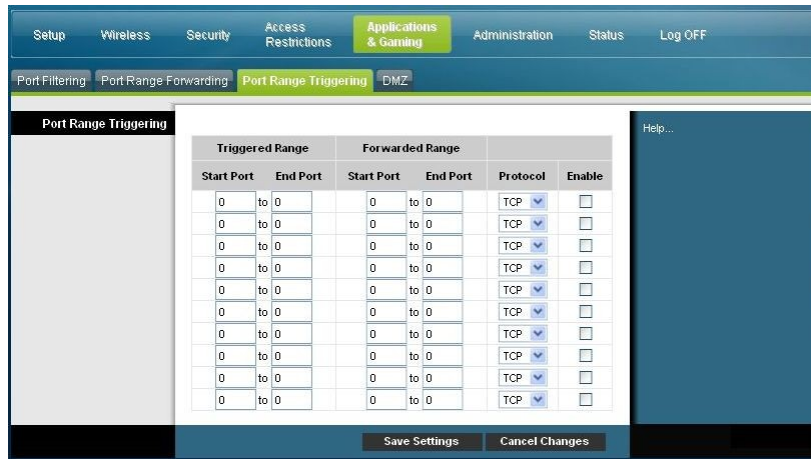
Setup Wireless Security Access Restrictions Applications & Gaming Administration Status Log OFF

Port Filtering Port Range Forwarding Port Range Triggering DMZ

Port Range Triggering

Help...

| Triggered Range | | Forwarded Range | | | |
|---|---|---|---|---|---|
| Start Port | End Port | Start Port | End Port | Protocol | Enable |
| 0 | to 0 | 0 | to 0 | TCP | |
| 0 | to 0 | 0 | to 0 | TCP | |
| 0 | to 0 | 0 | to 0 | TCP | |
| 0 | to 0 | 0 | to 0 | TCP | |
| 0 | to 0 | 0 | to 0 | TCP | |
| 0 | to 0 | 0 | to 0 | TCP | |
| 0 | to 0 | 0 | to 0 | TCP | |
| 0 | to 0 | 0 | to 0 | TCP | |
| 0 | to 0 | 0 | to 0 | TCP | |
| 0 | to 0 | 0 | to 0 | TCP | |

Save Settings Cancel Changes